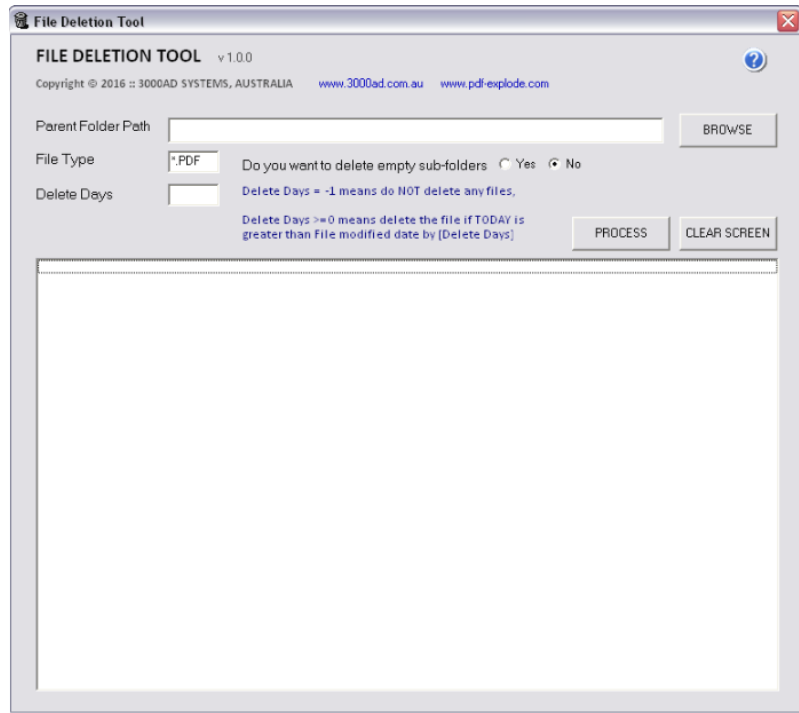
File Deletion Tool

FILE DELETION TOOL v 1.0.0

Copyright © 2016 :: 3000AD SYSTEMS, AUSTRALIA www.3000ad.com.au www.pdf-explode.com

Parent Folder Path

BROWSE

File Type *.PDF

Do you want to delete empty sub-folders Yes No

Delete Days

Delete Days = -1 means do NOT delete any files,

Delete Days >=0 means delete the file if TODAY is greater than File modified date by [Delete Days]

PROCESS

CLEAR SCREEN